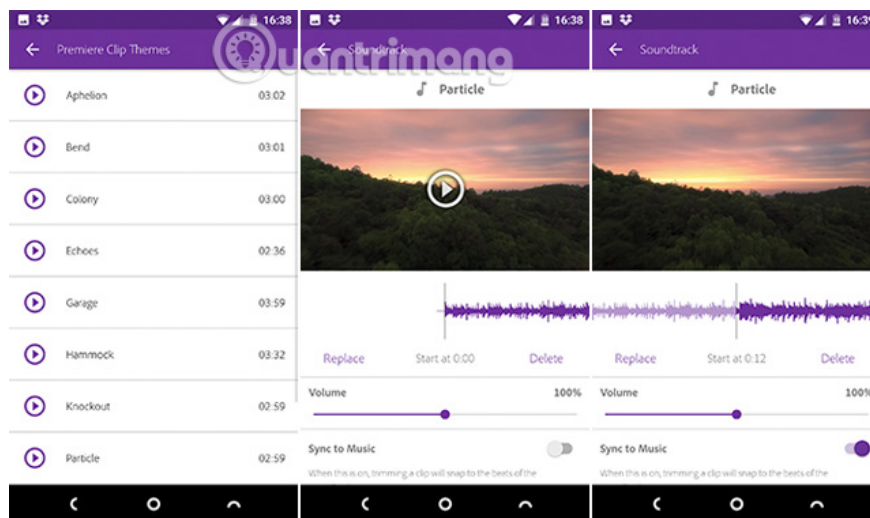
16:38

Premiere Clip Themes

Aphelion 03:02

Bend 03:01

Colony 03:00

Echoes 02:36

Garage 03:59

Hammock 03:32

Knockout 02:59

Particle 02:59

16:38

Soundtrack

Quantrimang

Particle

Replace Start at 0:00 Delete

Volume 100%

Sync to Music

When this is on, trimming a clip will snap to the beats of the

16:3

Soundtrack

Particle

Replace Start at 0:12 Delete

Volume 100

Sync to Music

When this is on, trimming a clip will snap to the beats of the